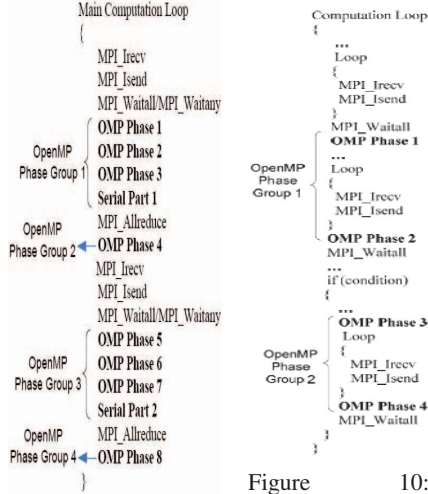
Main Computation Loop
{
MPI_Irecv
MPI_Isend
MPI_Waitall/MPI_Waitany
OpenMP Phase Group 1
OMP Phase 1
OMP Phase 2
OMP Phase 3
Serial Part 1
MPI_Allreduce
OpenMP Phase Group 2
OMP Phase 4
MPI_Irecv
MPI_Isend
MPI_Waitall/MPI_Waitany
OpenMP Phase Group 3
OMP Phase 5
OMP Phase 6
OMP Phase 7
Serial Part 2
MPI_Allreduce
OpenMP Phase Group 4
OMP Phase 8
}

Computation Loop
{
...
Loop
{
MPI_Irecv
MPI_Isend
}
MPI_Waitall
OpenMP Phase Group 1
OMP Phase 1
...
Loop
{
MPI_Irecv
MPI_Isend
}
OMP Phase 2
MPI_Waitall
...
if (condition)
{
...
OpenMP Phase Group 2
OMP Phase 3
Loop
{
MPI_Irecv
MPI_Isend
}
OMP Phase 4
MPI_Waitall
}
}

Figure 10: